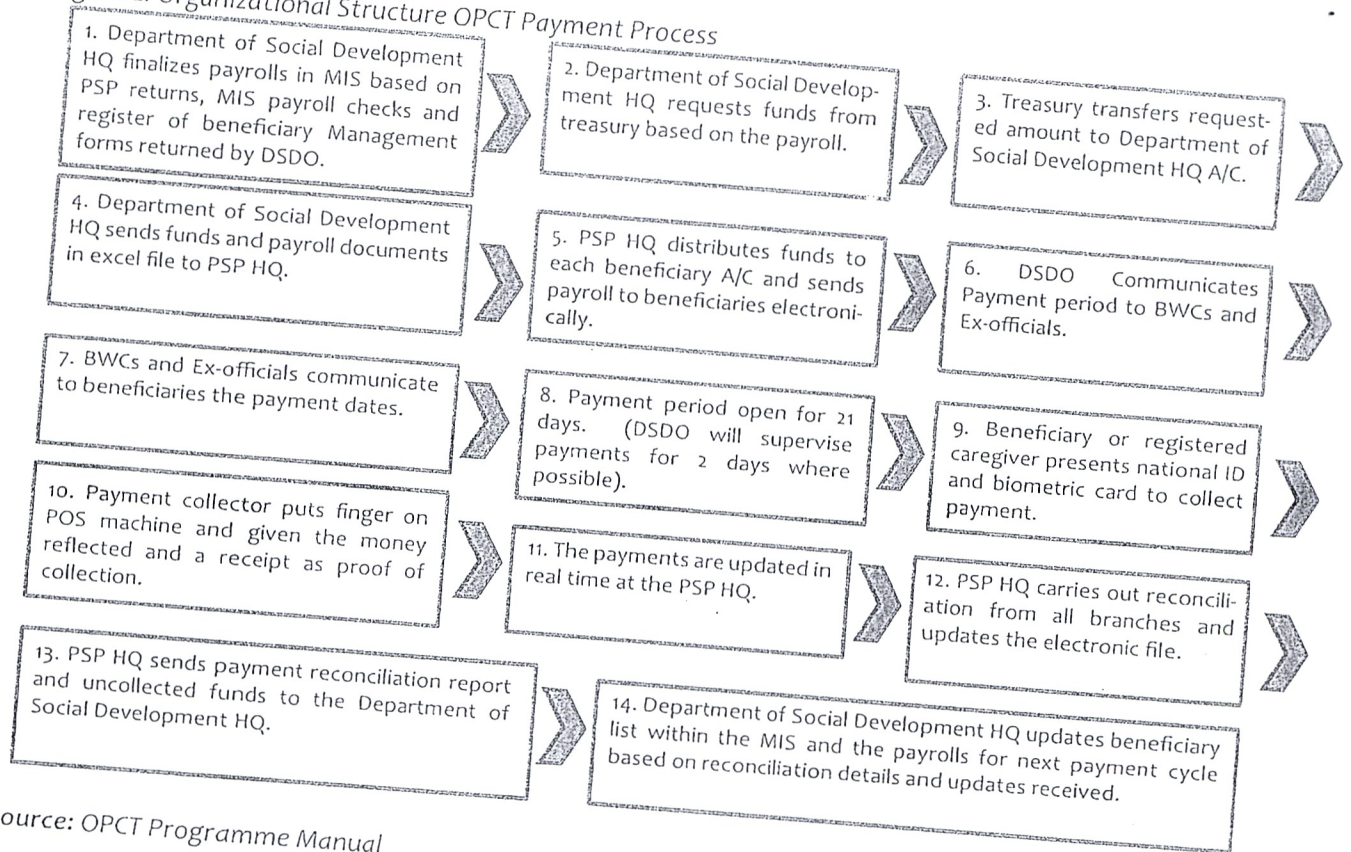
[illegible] Organizational Structure OPCT Payment Process

1. Department of Social Development HQ finalizes payrolls in MIS based on PSP returns, MIS payroll checks and register of beneficiary Management forms returned by DSDO.

2. Department of Social Development HQ requests funds from treasury based on the payroll.

3. Treasury transfers requested amount to Department of Social Development HQ A/C.

4. Department of Social Development HQ sends funds and payroll documents in excel file to PSP HQ.

5. PSP HQ distributes funds to each beneficiary A/C and sends payroll to beneficiaries electronically.

6. DSDO Communicates Payment period to BWCs and Ex-officials.

7. BWCs and Ex-officials communicate to beneficiaries the payment dates.

8. Payment period open for 21 days. (DSDO will supervise payments for 2 days where possible).

9. Beneficiary or registered caregiver presents national ID and biometric card to collect payment.

10. Payment collector puts finger on POS machine and given the money reflected and a receipt as proof of collection.

11. The payments are updated in real time at the PSP HQ.

12. PSP HQ carries out reconciliation from all branches and updates the electronic file.

13. PSP HQ sends payment reconciliation report and uncollected funds to the Department of Social Development HQ.

14. Department of Social Development HQ updates beneficiary list within the MIS and the payrolls for next payment cycle based on reconciliation details and updates received.

ource: OPCT Programme Manual